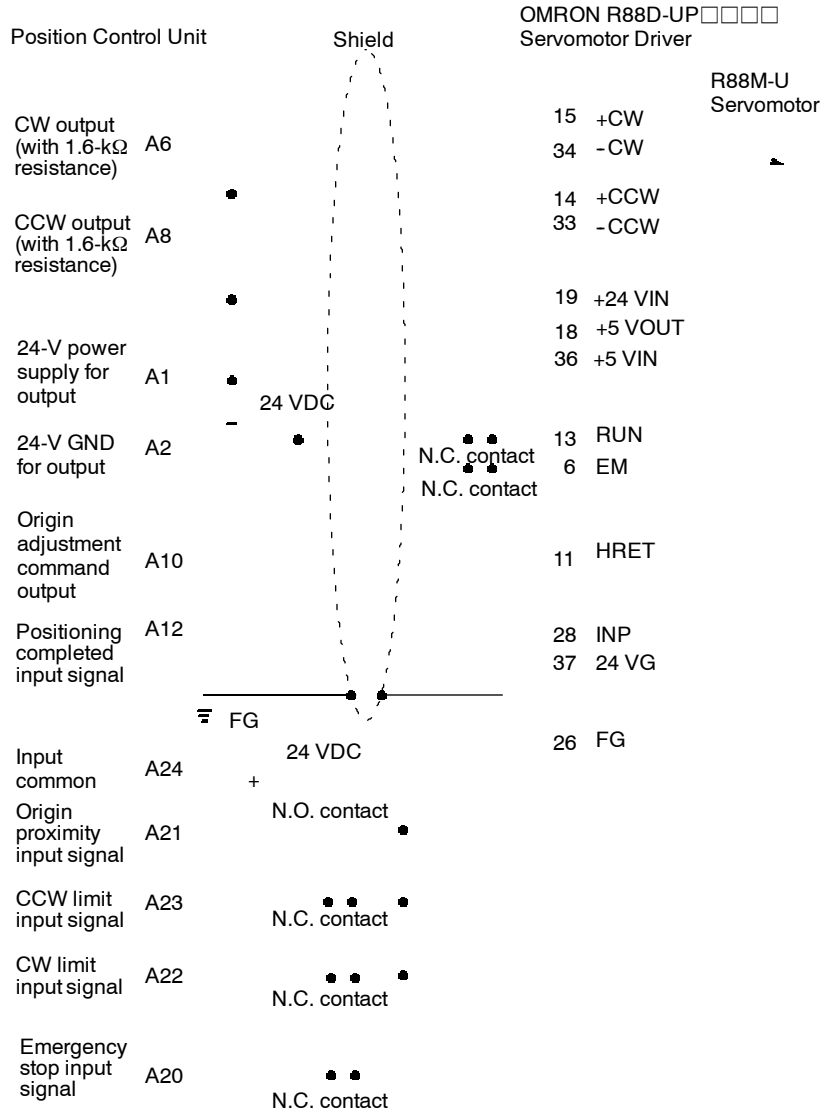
Position Control Unit

Shield

OMRON R88D-UP□□□□
Servomotor Driver

R88M-U
Servomotor

CW output (with 1.6-kΩ resistance) A6

CCW output (with 1.6-kΩ resistance) A8

24-V power supply for output A1

24 VDC

24-V GND for output A2

Origin adjustment command output A10

Positioning completed input signal A12

15 +CW
34 - CW
14 +CCW
33 - CCW
19 +24 VIN
18 +5 VOUT
36 +5 VIN

N.C. contact
N.C. contact

13 RUN
6 EM

11 HRET

28 INP
37 24 VG

FG

26 FG

24 VDC

+

Input common A24

N.O. contact

Origin proximity input signal A21

CCW limit input signal A23

N.C. contact

CW limit input signal A22

N.C. contact

Emergency stop input signal A20

N.C. contact